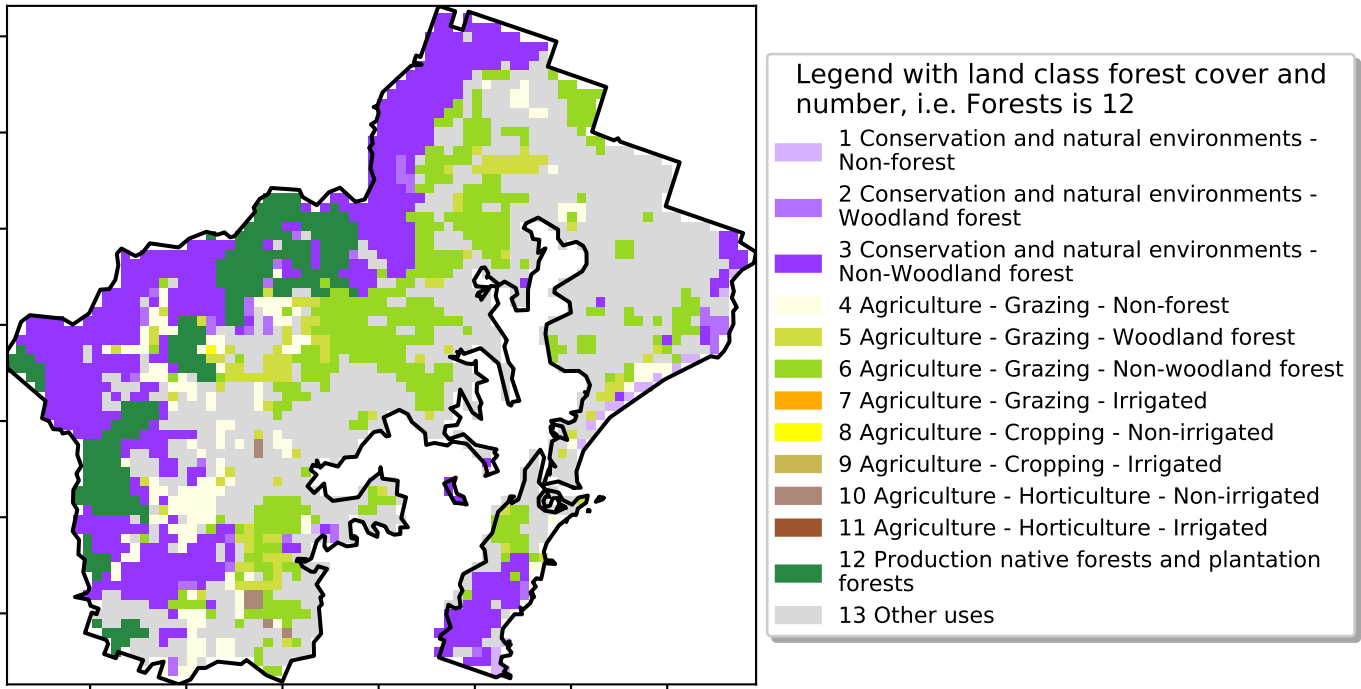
Legend with land class forest cover and number, i.e. Forests is 12

1 Conservation and natural environments - Non-forest

2 Conservation and natural environments - Woodland forest

3 Conservation and natural environments - Non-Woodland forest

4 Agriculture - Grazing - Non-forest

5 Agriculture - Grazing - Woodland forest

6 Agriculture - Grazing - Non-woodland forest

7 Agriculture - Grazing - Irrigated

8 Agriculture - Cropping - Non-irrigated

9 Agriculture - Cropping - Irrigated

10 Agriculture - Horticulture - Non-irrigated

11 Agriculture - Horticulture - Irrigated

12 Production native forests and plantation forests

13 Other uses